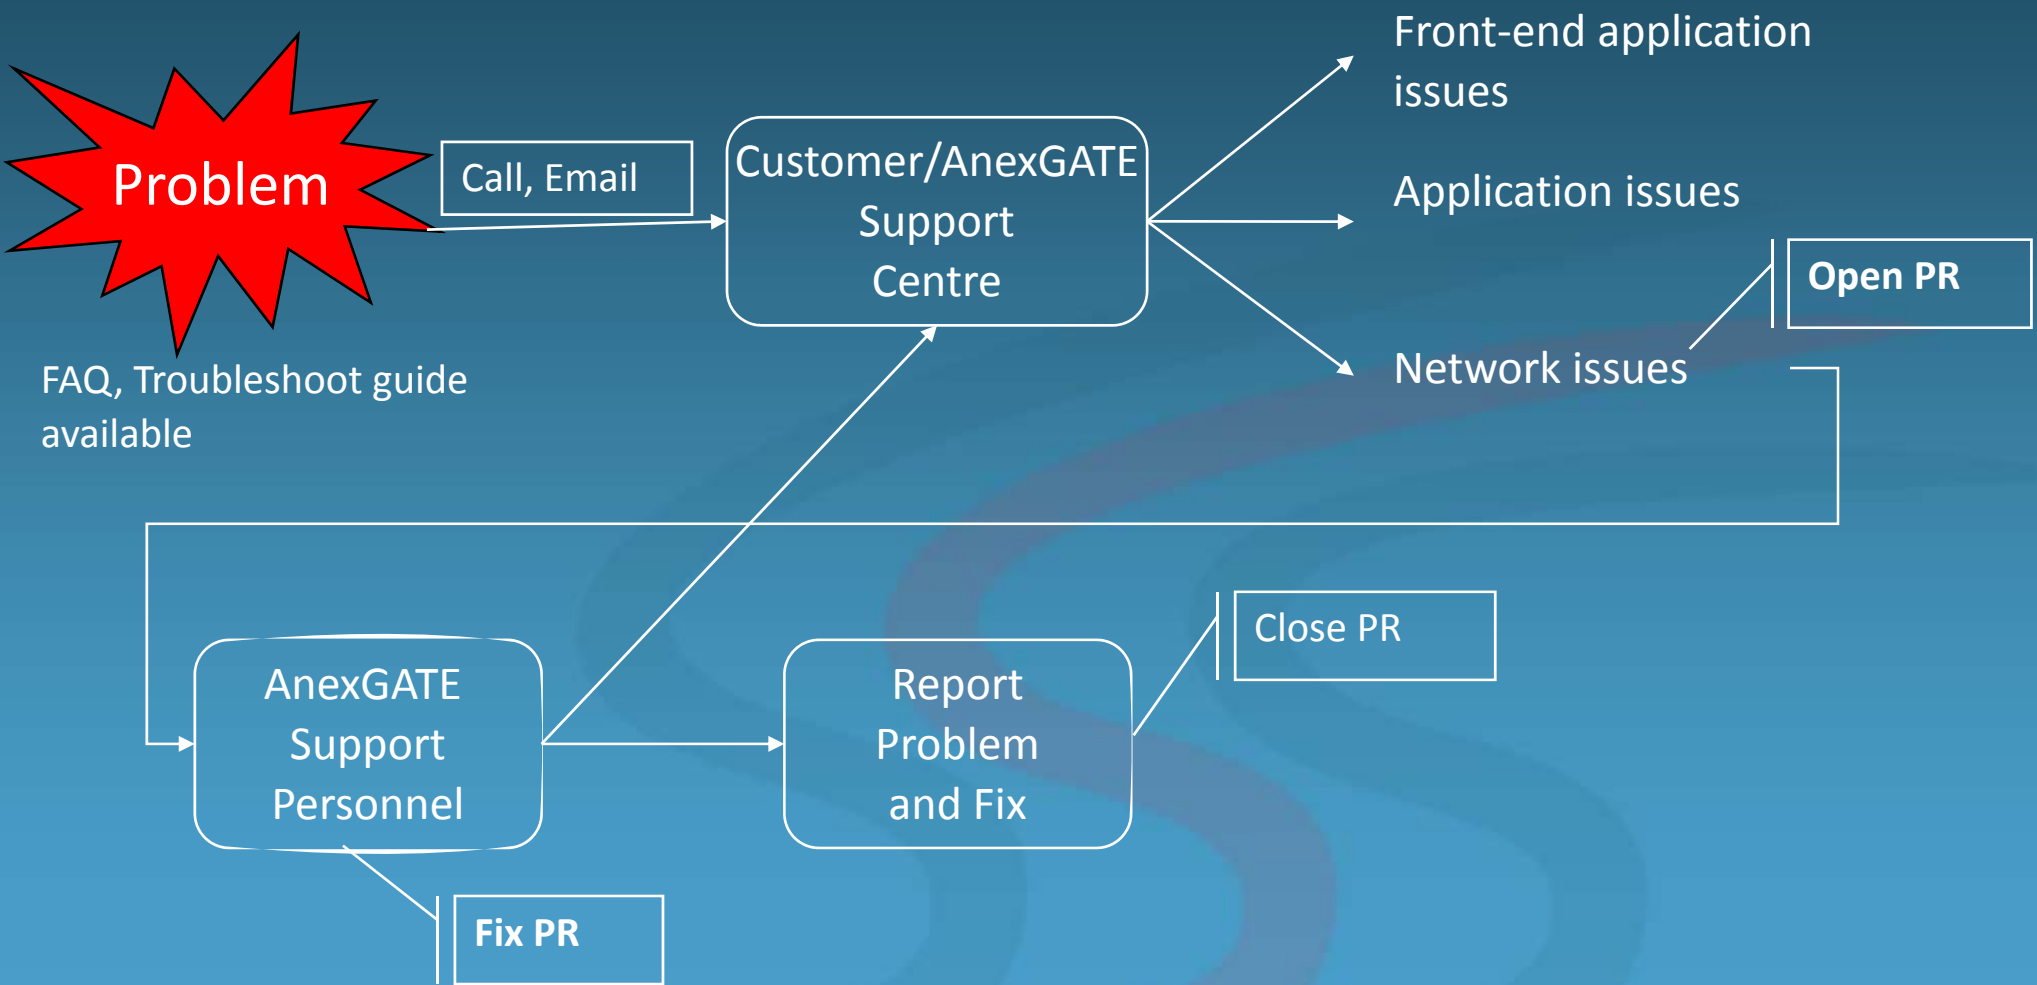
Problem

Call, Email

Customer/AnexGATE Support Centre

Front-end application issues

Application issues

Open PR

Network issues

FAQ, Troubleshoot guide available

AnexGATE Support Personnel

Report Problem and Fix

Close PR

Fix PR